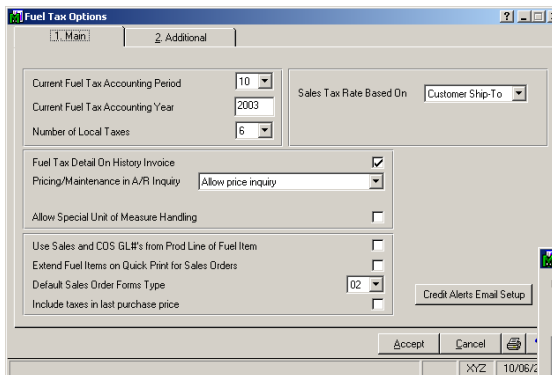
Fuel Tax Options

1. Main

2. Additional

Current Fuel Tax Accounting Period 10

Current Fuel Tax Accounting Year 2003

Number of Local Taxes 6

Sales Tax Rate Based On Customer Ship-To

Fuel Tax Detail On History Invoice

Pricing/Maintenance in A/R Inquiry Allow price inquiry

Allow Special Unit of Measure Handling

Use Sales and COS GL#'s from Prod Line of Fuel Item

Extend Fuel Items on Quick Print for Sales Orders

Default Sales Order Forms Type 02

Include taxes in last purchase price

Credit Alerts Email Setup

Accept

Cancel

XYZ

10/06/2